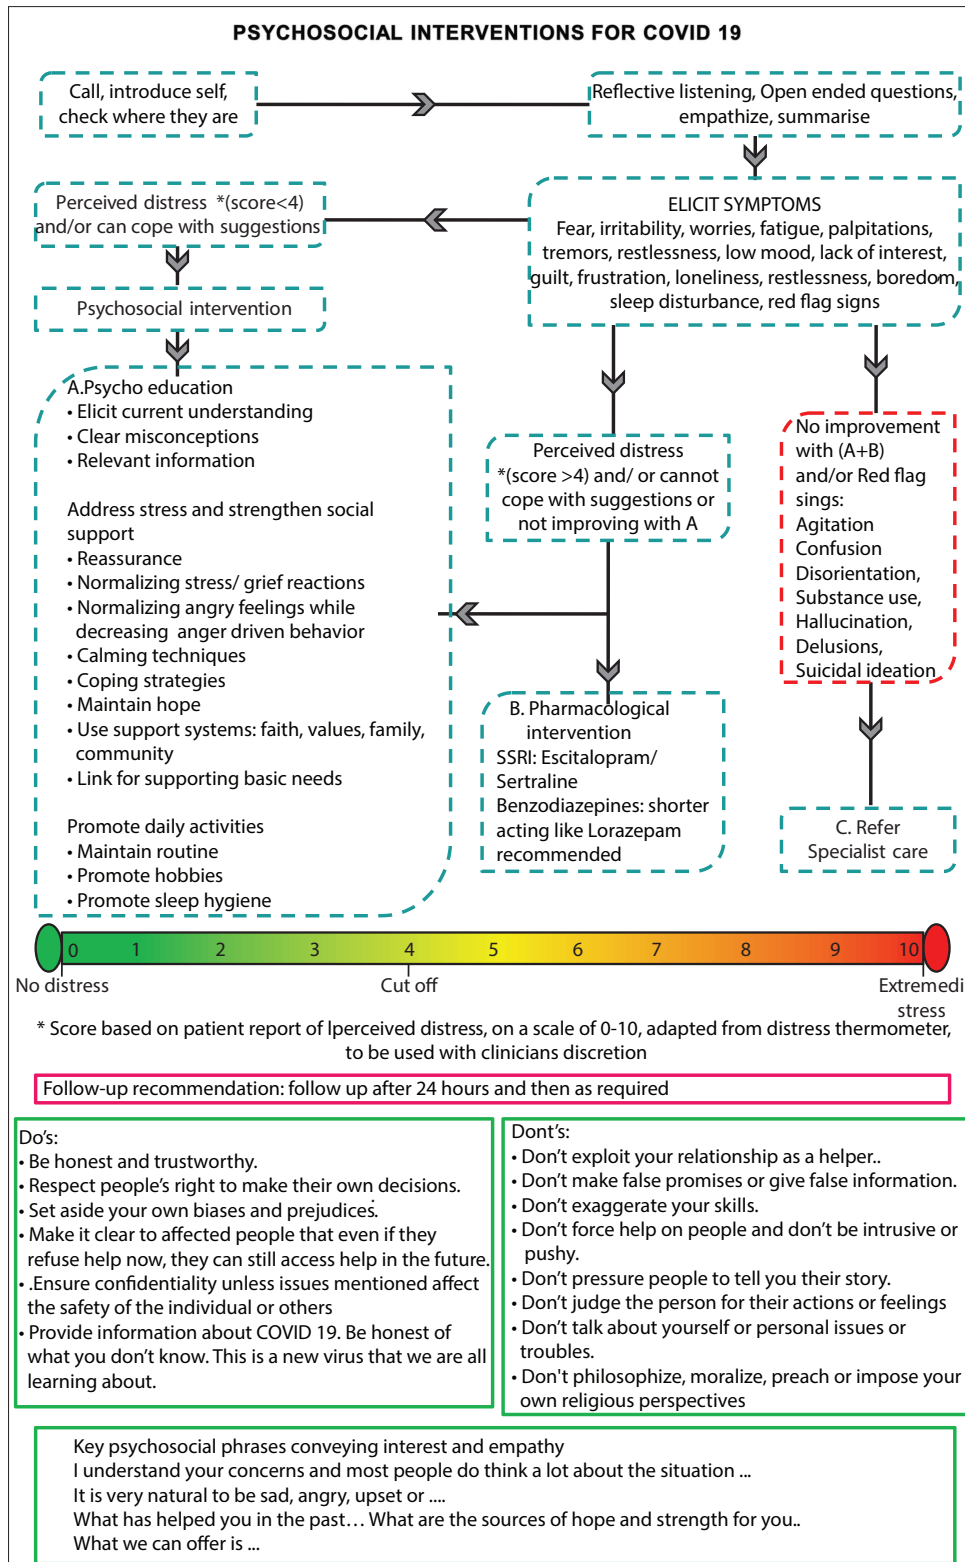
PSYCHOSOCIAL INTERVENTIONS FOR COVID 19

Call, introduce self, check where they are

Reflective listening, Open ended questions, empathize, summarise

ELICIT SYMPTOMS
Fear, irritability, worries, fatigue, palpitations, tremors, restlessness, low mood, lack of interest, guilt, frustration, loneliness, restlessness, boredom, sleep disturbance, red flag signs

Perceived distress *(score<4) and/or can cope with suggestions

Psychosocial intervention

A.Psycho education
• Elicit current understanding
• Clear misconceptions
• Relevant information

Address stress and strengthen social support
• Reassurance
• Normalizing stress/ grief reactions
• Normalizing angry feelings while decreasing anger driven behavior
• Calming techniques
• Coping strategies
• Maintain hope
• Use support systems: faith, values, family, community
• Link for supporting basic needs

Promote daily activities
• Maintain routine
• Promote hobbies
• Promote sleep hygiene

Perceived distress *(score >4) and/ or cannot cope with suggestions or not improving with A

B. Pharmacological intervention
SSRI: Escitalopram/ Sertraline
Benzodiazepines: shorter acting like Lorazepam recommended

No improvement with (A+B) and/or Red flag sings:
Agitation
Confusion
Disorientation,
Substance use,
Hallucination,
Delusions,
Suicidal ideation

C. Refer Specialist care

0 1 2 3 4 5 6 7 8 9 10
No distress
Cut off
Extremedi stress

* Score based on patient report of lperceived distress, on a scale of 0-10, adapted from distress thermometer, to be used with clinicians discretion

Follow-up recommendation: follow up after 24 hours and then as required

Do's:
• Be honest and trustworthy.
• Respect people's right to make their own decisions.
• Set aside your own biases and prejudices.
• Make it clear to affected people that even if they refuse help now, they can still access help in the future.
• .Ensure confidentiality unless issues mentioned affect the safety of the individual or others
• Provide information about COVID 19. Be honest of what you don't know. This is a new virus that we are all learning about.

Dont's:
• Don't exploit your relationship as a helper..
• Don't make false promises or give false information.
• Don't exaggerate your skills.
• Don't force help on people and don't be intrusive or pushy.
• Don't pressure people to tell you their story.
• Don't judge the person for their actions or feelings
• Don't talk about yourself or personal issues or troubles.
• Don't philosophize, moralize, preach or impose your own religious perspectives

Key psychosocial phrases conveying interest and empathy
I understand your concerns and most people do think a lot about the situation ...
It is very natural to be sad, angry, upset or ....
What has helped you in the past… What are the sources of hope and strength for you..
What we can offer is ...